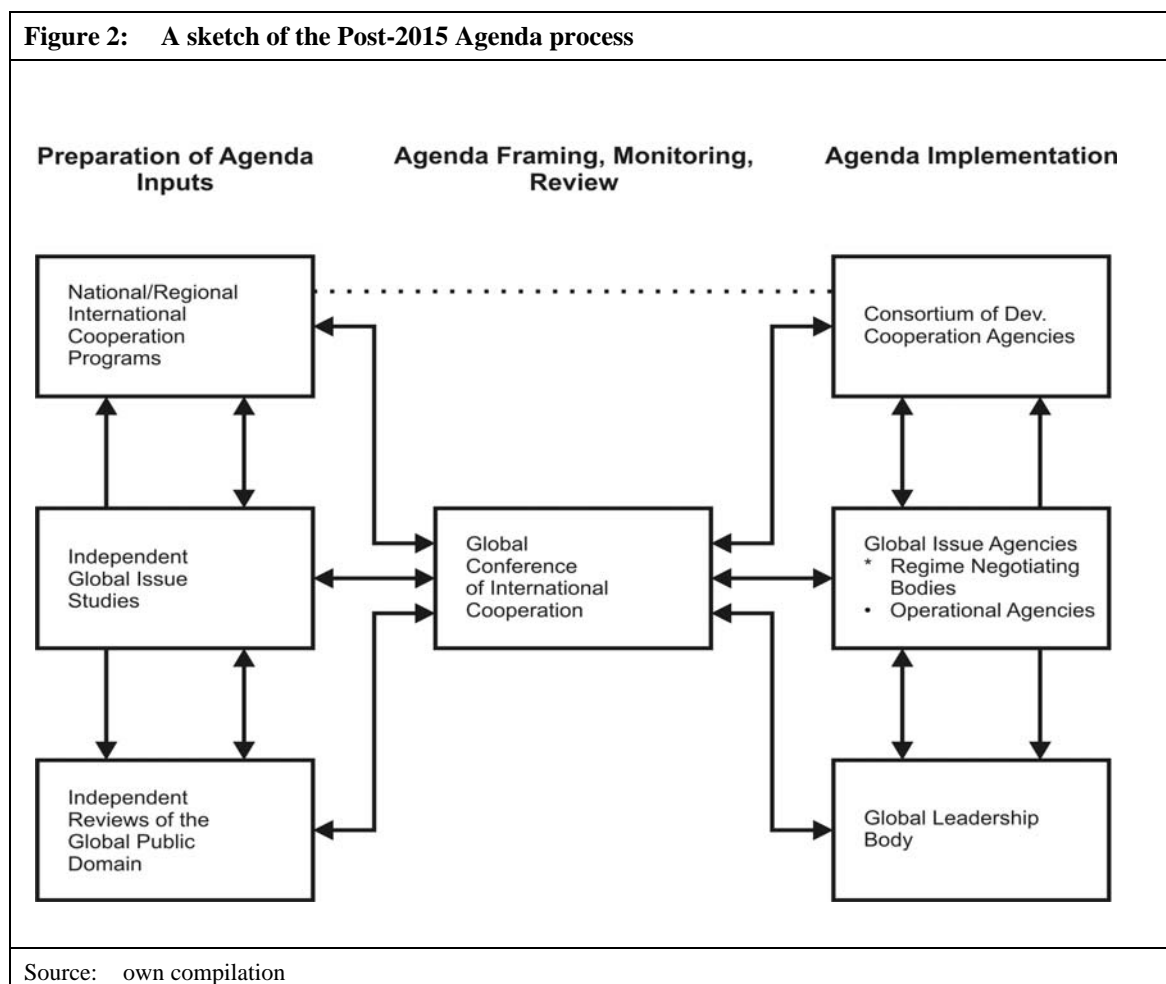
Figure 2: A sketch of the Post-2015 Agenda process

Preparation of Agenda Inputs

Agenda Framing, Monitoring, Review

Agenda Implementation

National/Regional International Cooperation Programs

Consortium of Dev. Cooperation Agencies

Independent Global Issue Studies

Global Conference of International Cooperation

Global Issue Agencies
* Regime Negotiating Bodies
• Operational Agencies

Independent Reviews of the Global Public Domain

Global Leadership Body

Source: own compilation